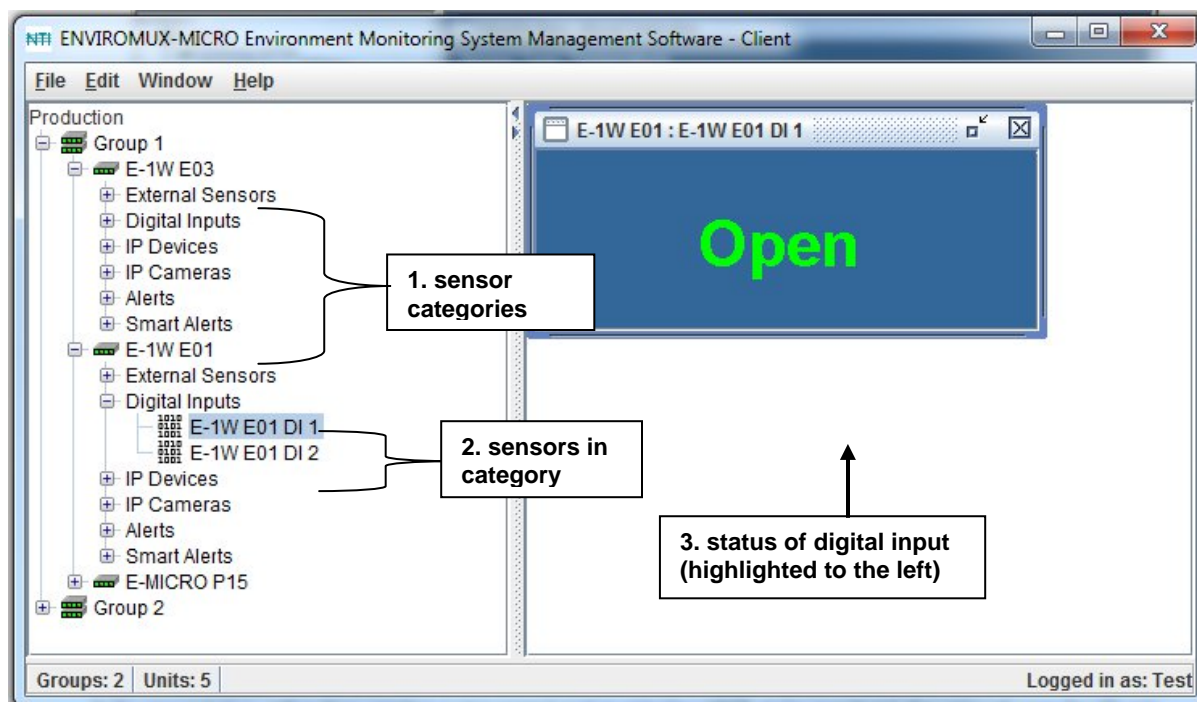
NTI ENVIROMUX-MICRO Environment Monitoring System Management Software - Client

File Edit Window Help

Production
Group 1
E-1W E03
External Sensors
Digital Inputs
IP Devices
IP Cameras
Alerts
Smart Alerts
E-1W E01
External Sensors
Digital Inputs
E-1W E01 DI 1
E-1W E01 DI 2
IP Devices
IP Cameras
Alerts
Smart Alerts
E-MICRO P15
Group 2

E-1W E01 : E-1W E01 DI 1

Open

1. sensor categories

2. sensors in category

3. status of digital input (highlighted to the left)

Groups: 2 | Units: 5

Logged in as: Test